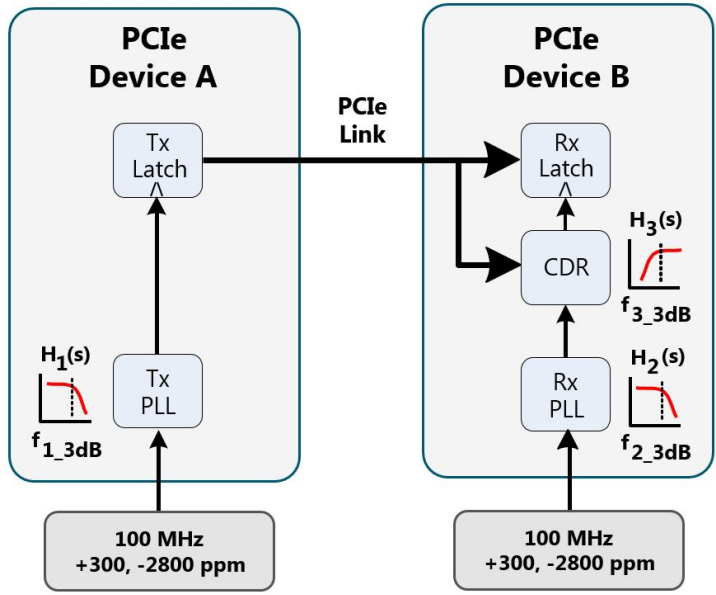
PCIe Device A

Tx Latch

$H_1(s)$

Tx PLL

$f_{1\_3dB}$

100 MHz +300, -2800 ppm

PCIe Link

PCIe Device B

Rx Latch

$H_3(s)$

CDR

$f_{3\_3dB}$

$H_2(s)$

Rx PLL

$f_{2\_3dB}$

100 MHz +300, -2800 ppm